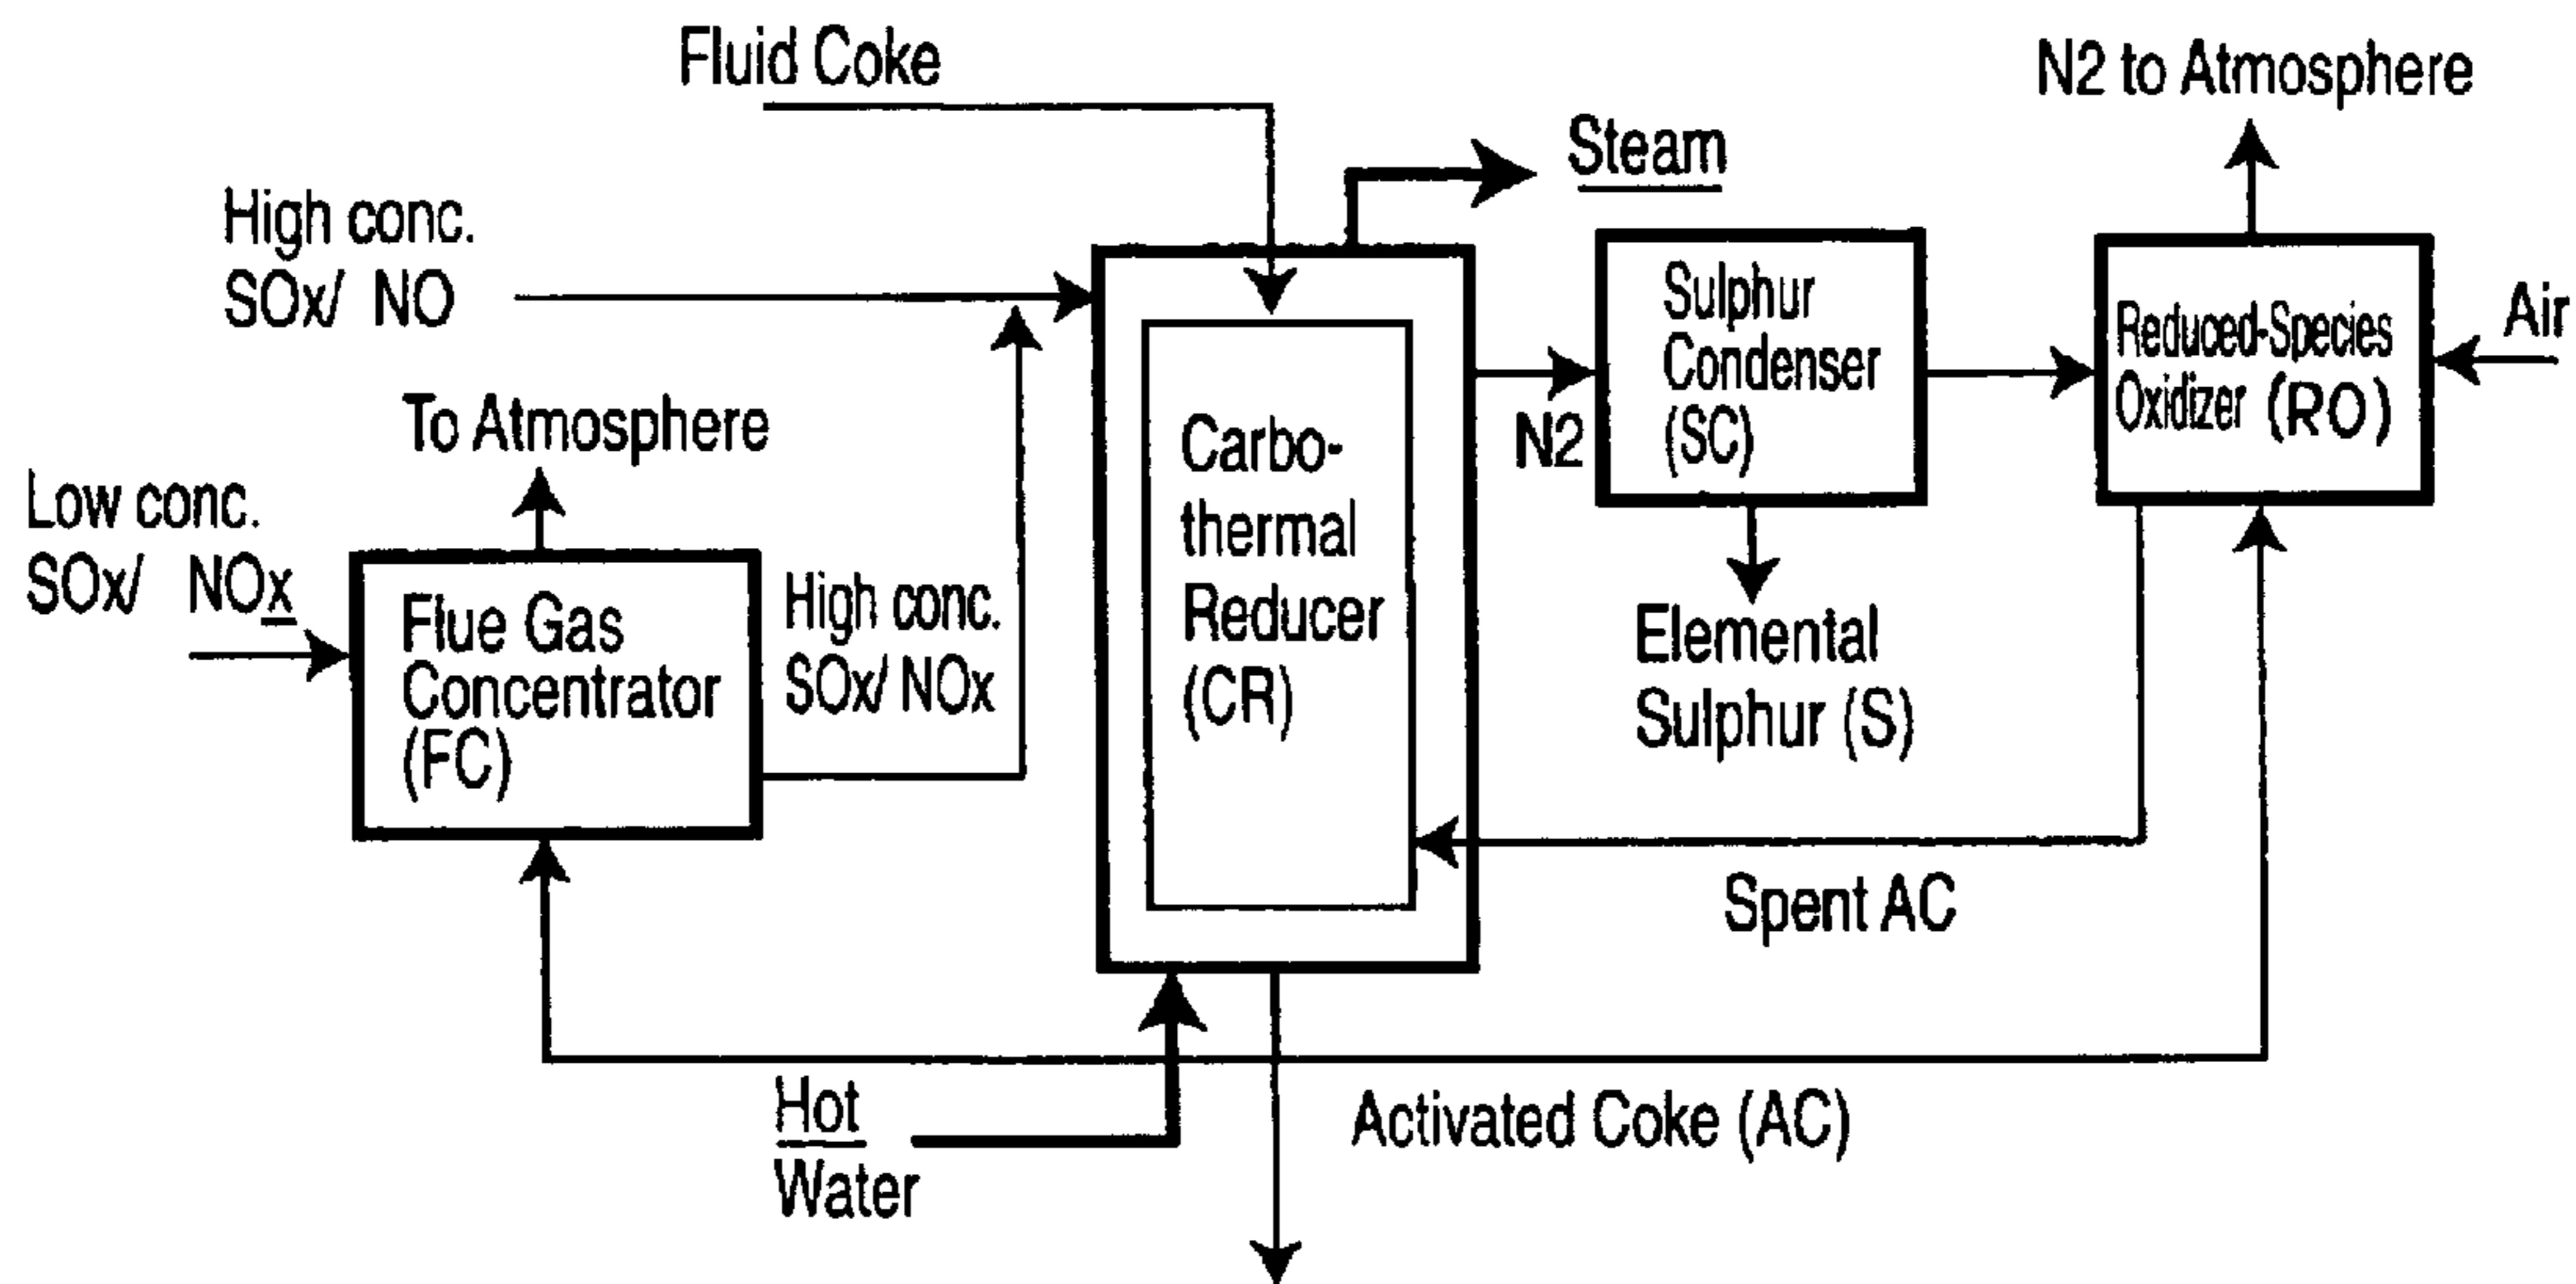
Fluid Coke

N2 to Atmosphere

Steam

High conc. SOx/ NO

Carbo-thermal Reducer (CR)

Sulphur Condenser (SC)

Reduced-Species Oxidizer (RO)

Air

N2

To Atmosphere

Low conc. SOx/ NOx

Flue Gas Concentrator (FC)

High conc. SOx/ NOx

Elemental Sulphur (S)

Spent AC

Hot Water

Activated Coke (AC)